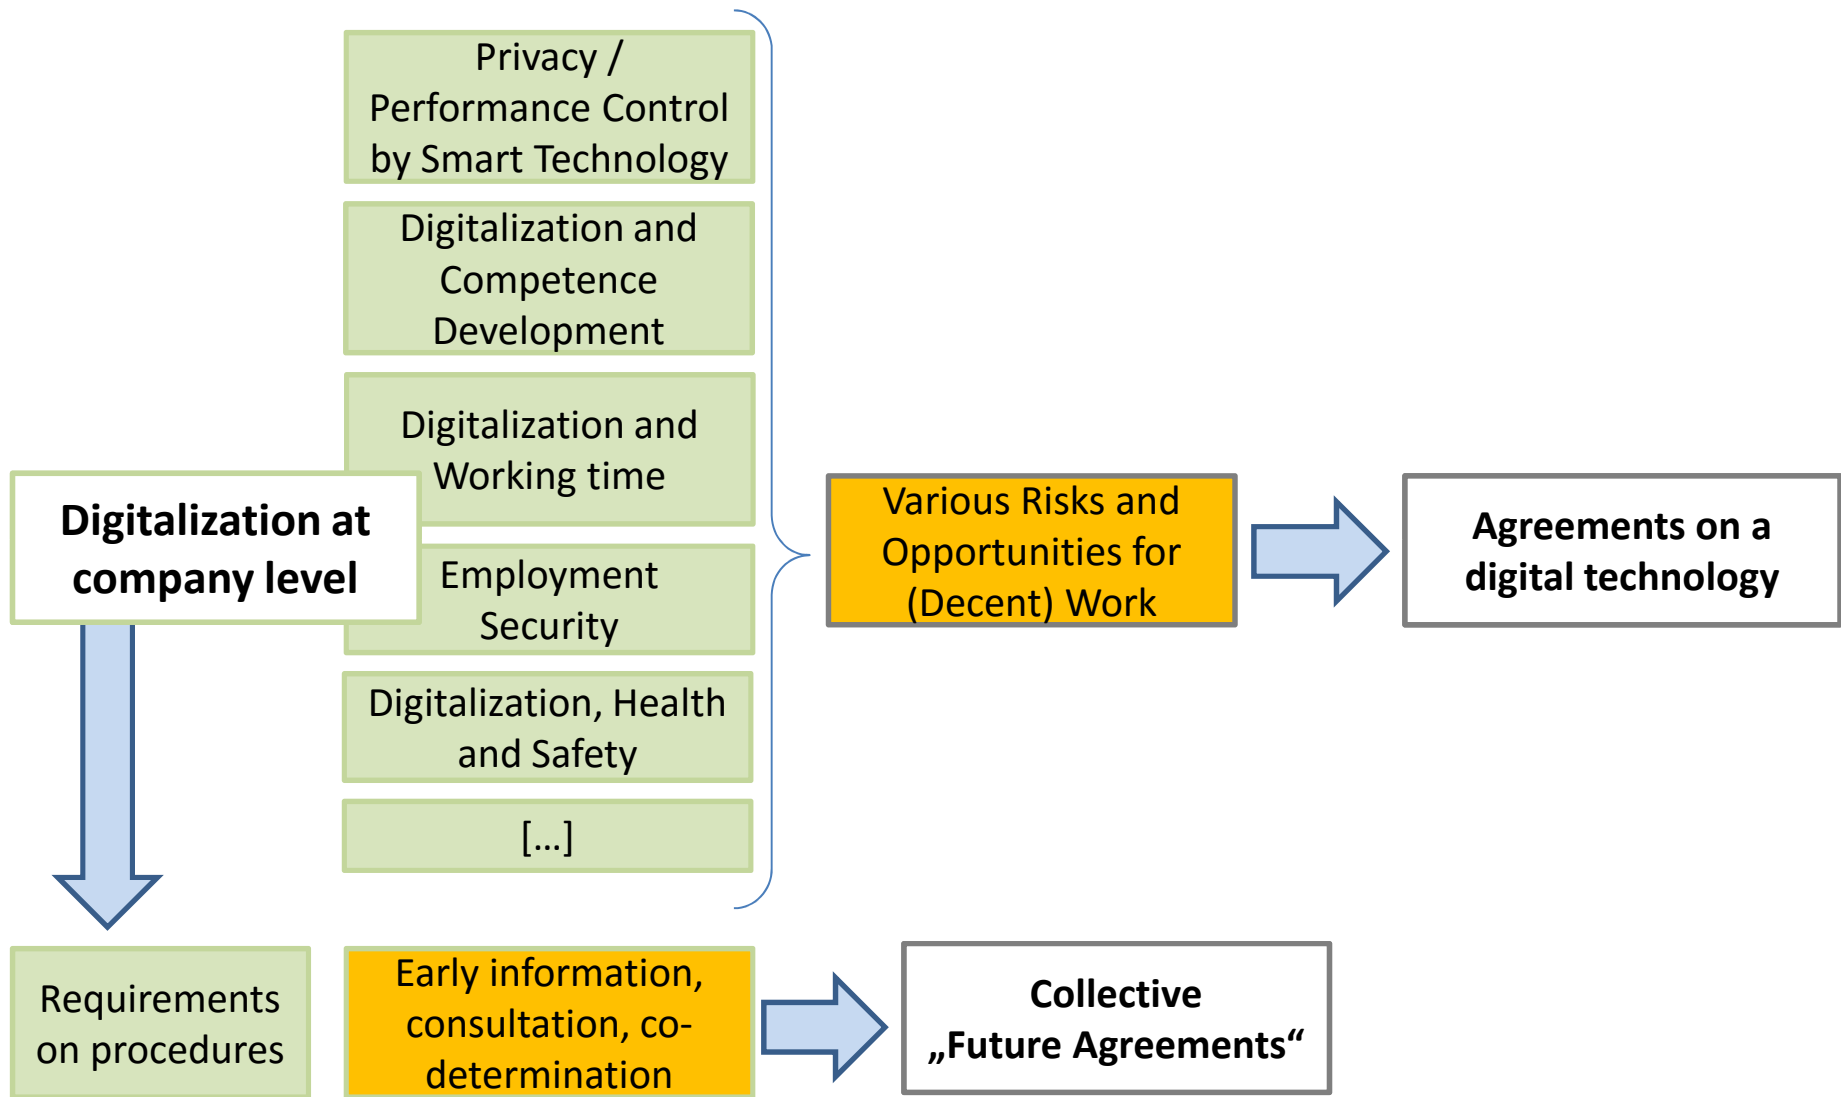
Privacy / Performance Control by Smart Technology

Digitalization and Competence Development

Digitalization and Working time

Digitalization at company level

Employment Security

Digitalization, Health and Safety

[...]

Various Risks and Opportunities for (Decent) Work

Agreements on a digital technology

Requirements on procedures

Early information, consultation, co-determination

Collective „Future Agreements“